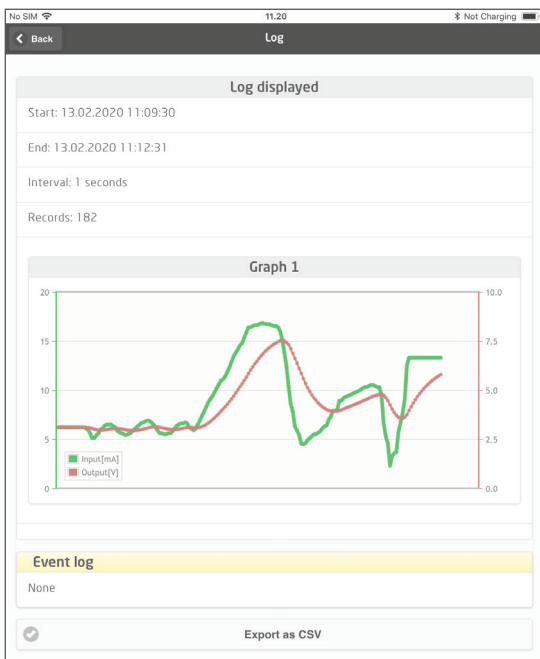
No SIM
11.20
Not Charging

Back
Log

Log displayed

Start: 13.02.2020 11:09:30

End: 13.02.2020 11:12:31

Interval: 1 seconds

Records: 182

Graph 1

20
15
10
5
0

10.0
7.5
5.0
2.5
0.0

Input[mA]
Output[V]

Event log

None

Export as CSV